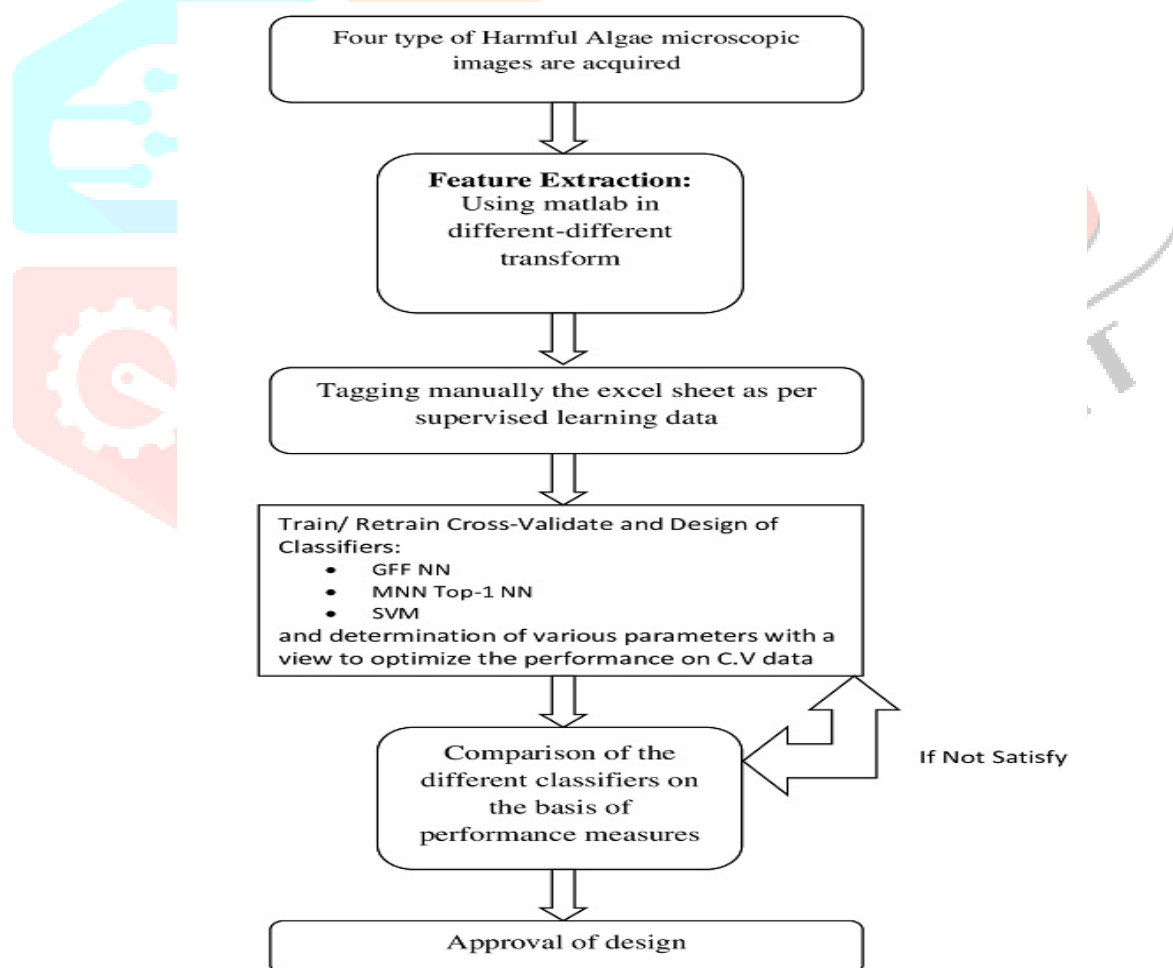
Four type of Harmful Algae microscopic images are acquired

**Feature Extraction:**
Using matlab in different-different transform

Tagging manually the excel sheet as per supervised learning data

Train/ Retrain Cross-Validate and Design of Classifiers:
- GFF NN
- MNN Top-1 NN
- SVM

and determination of various parameters with a view to optimize the performance on C.V data

Comparison of the different classifiers on the basis of performance measures

If Not Satisfy

Approval of design